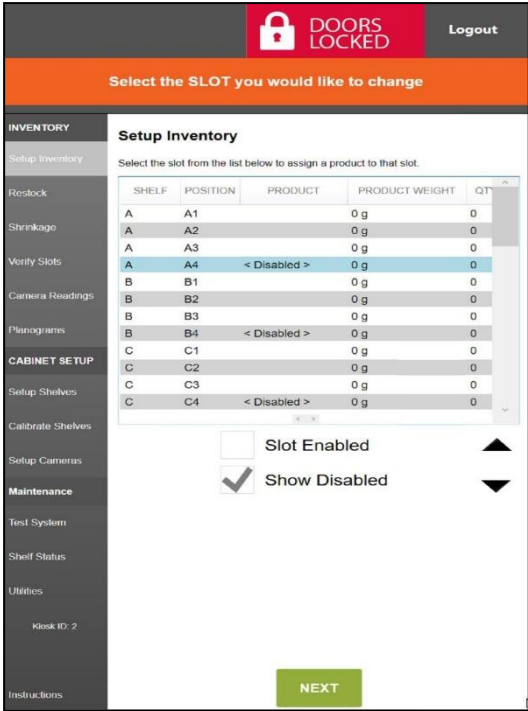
DOORS LOCKED

Logout

Select the SLOT you would like to change

INVENTORY

Setup Inventory

Restock

Shrinkage

Verify Slots

Camera Readings

Planograms

CABINET SETUP

Setup Shelves

Calibrate Shelves

Setup Cameras

Maintenance

Test System

Shelf Status

Utilities

Kiosk ID: 2

Instructions

Setup Inventory

Select the slot from the list below to assign a product to that slot.

| SHELF | POSITION | PRODUCT | PRODUCT WEIGHT | QT |
|---|---|---|---|---|
| A | A1 | | 0 g | 0 |
| A | A2 | | 0 g | 0 |
| A | A3 | | 0 g | 0 |
| A | A4 | < Disabled > | 0 g | 0 |
| B | B1 | | 0 g | 0 |
| B | B2 | | 0 g | 0 |
| B | B3 | | 0 g | 0 |
| B | B4 | < Disabled > | 0 g | 0 |
| C | C1 | | 0 g | 0 |
| C | C2 | | 0 g | 0 |
| C | C3 | | 0 g | 0 |
| C | C4 | < Disabled > | 0 g | 0 |

Slot Enabled

Show Disabled

NEXT